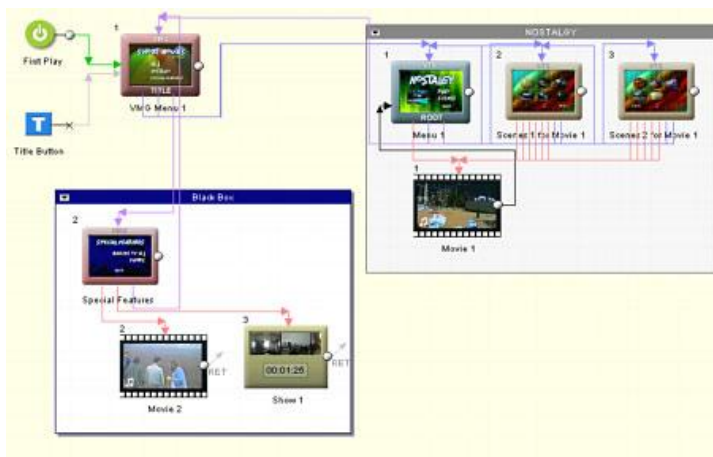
First Play

1

TITLE

VMG Menu 1

Title Button

NOSTALGY

1

ROOT

Menu 1

2

Scenes 1 for Movie 1

3

Scenes 2 for Movie 1

1

Movie 1

Black Box

2

Special Features

2

RET

Movie 2

3

00:01:25

RET

Show 1